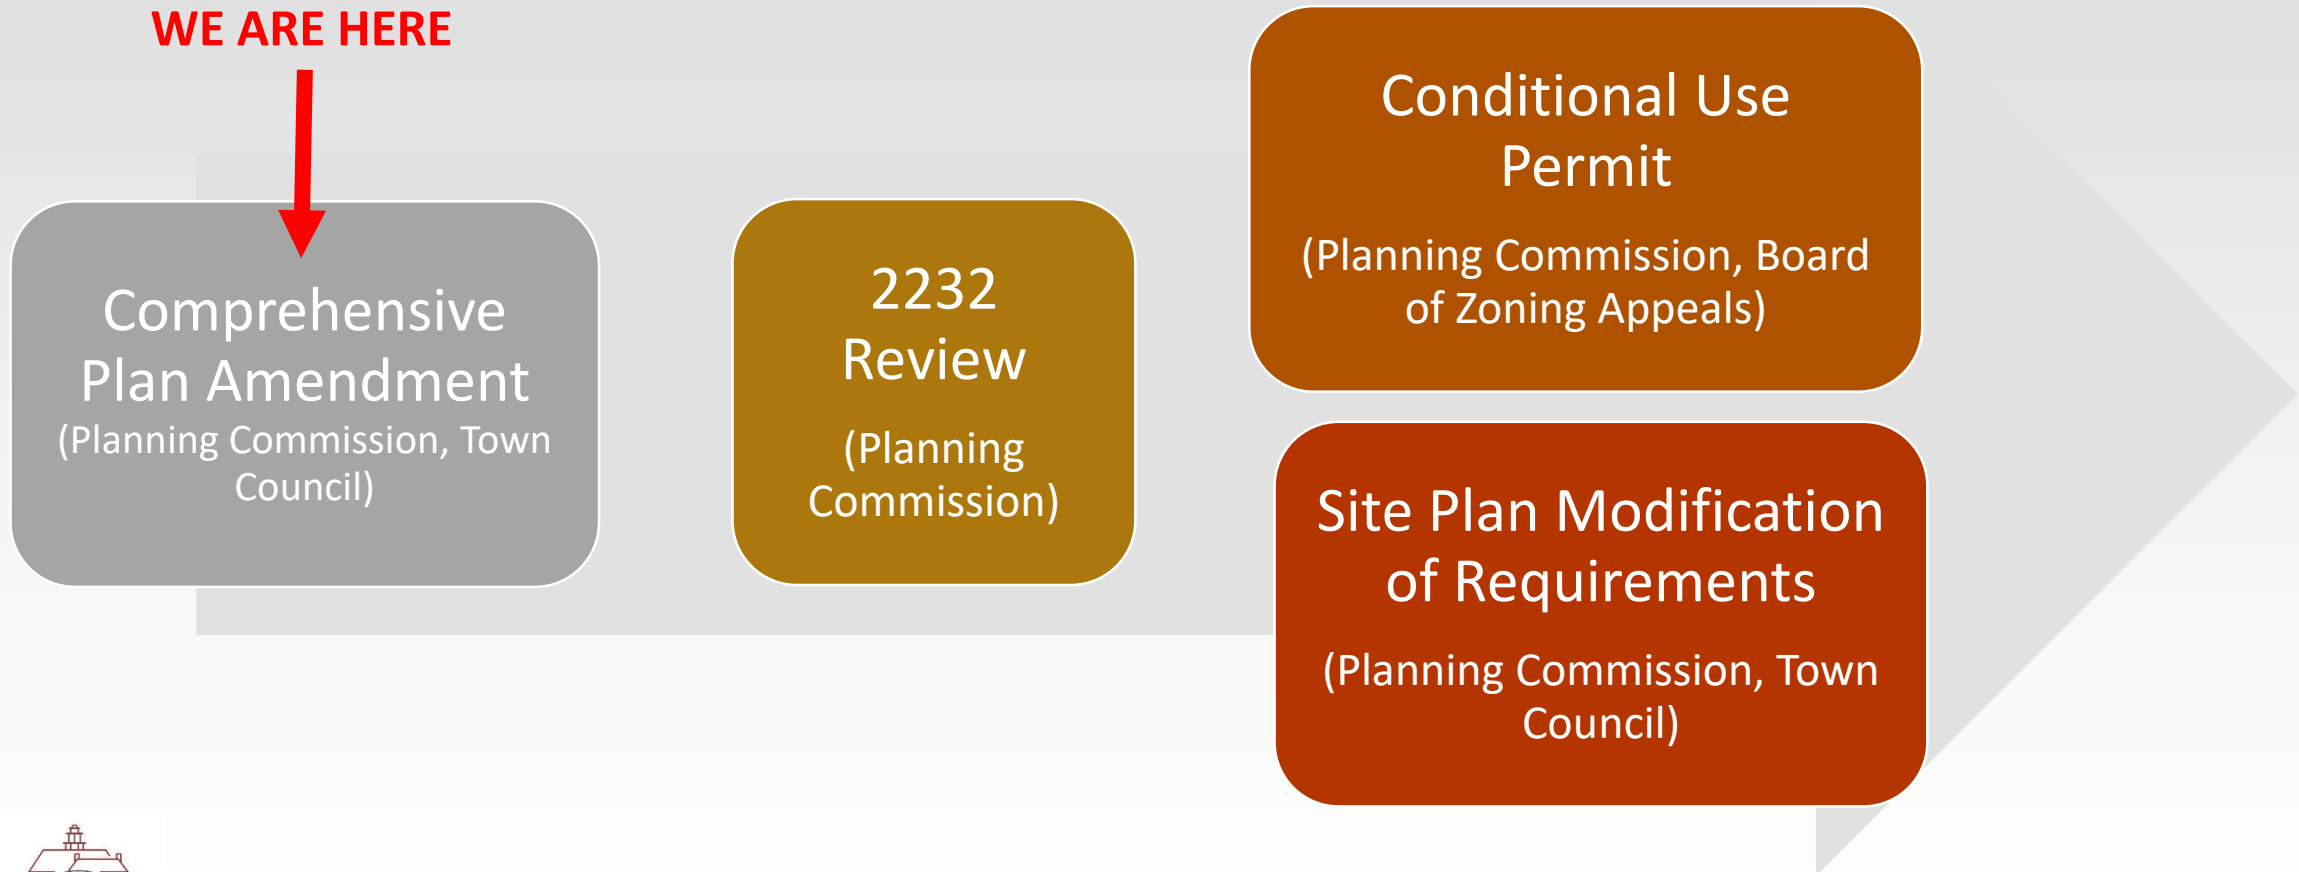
WE ARE HERE

Comprehensive Plan Amendment
(Planning Commission, Town Council)

2232 Review
(Planning Commission)

Conditional Use Permit
(Planning Commission, Board of Zoning Appeals)

Site Plan Modification of Requirements
(Planning Commission, Town Council)